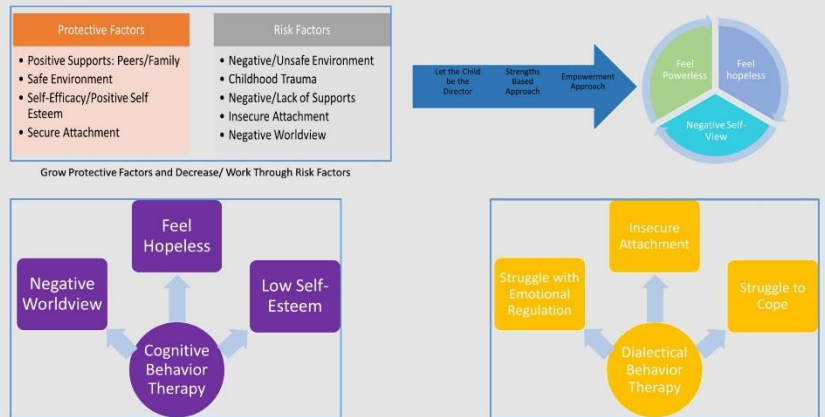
Protective Factors
- Positive Supports: Peers/Family
- Safe Environment
- Self-Efficacy/Positive Self Esteem
- Secure Attachment

Risk Factors
- Negative/Unsafe Environment
- Childhood Trauma
- Negative/Lack of Supports
- Insecure Attachment
- Negative Worldview

Grow Protective Factors and Decrease/ Work Through Risk Factors

Let the Child be the Director

Strengths Based Approach

Empowerment Approach

Feel Powerless

Feel hopeless

Negative Self-View

Feel Hopeless

Negative Worldview

Low Self-Esteem

Cognitive Behavior Therapy

Insecure Attachment

Struggle with Emotional Regulation

Struggle to Cope

Dialectical Behavior Therapy